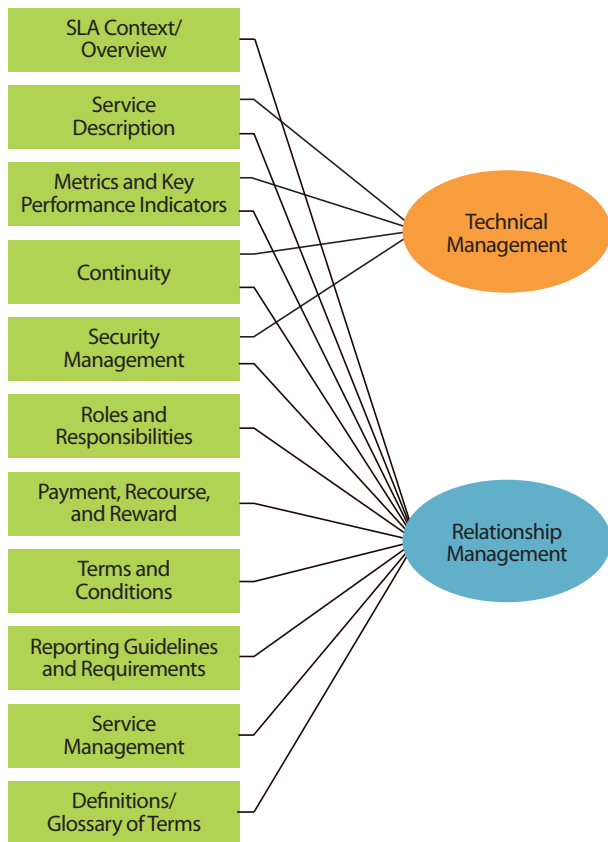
SLA Context/ Overview

Service Description

Metrics and Key Performance Indicators

Continuity

Security Management

Roles and Responsibilities

Payment, Recourse, and Reward

Terms and Conditions

Reporting Guidelines and Requirements

Service Management

Definitions/ Glossary of Terms

Technical Management

Relationship Management